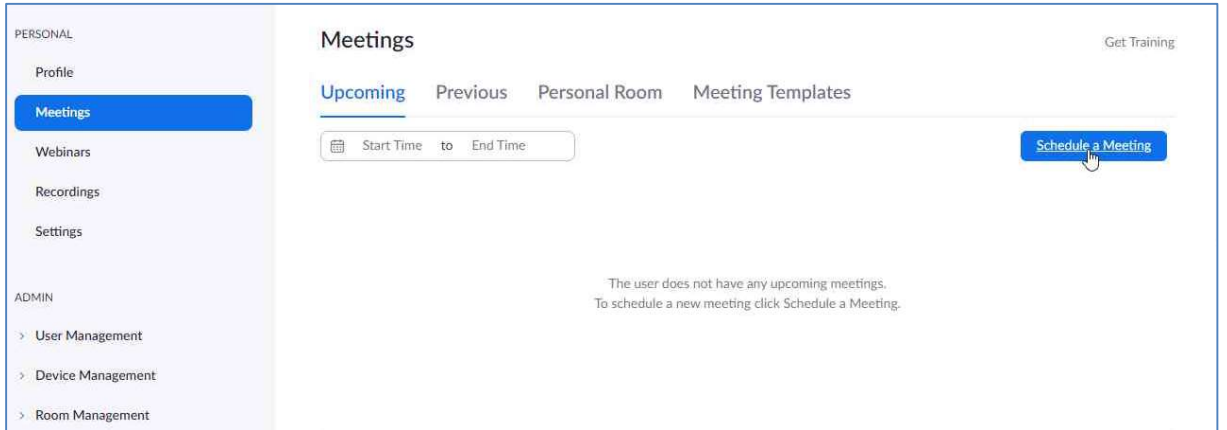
PERSONAL
Profile
Meetings
Webinars
Recordings
Settings

ADMIN
> User Management
> Device Management
> Room Management

Meetings

Get Training

Upcoming Previous Personal Room Meeting Templates

Start Time to End Time

Schedule a Meeting

The user does not have any upcoming meetings.
To schedule a new meeting click Schedule a Meeting.